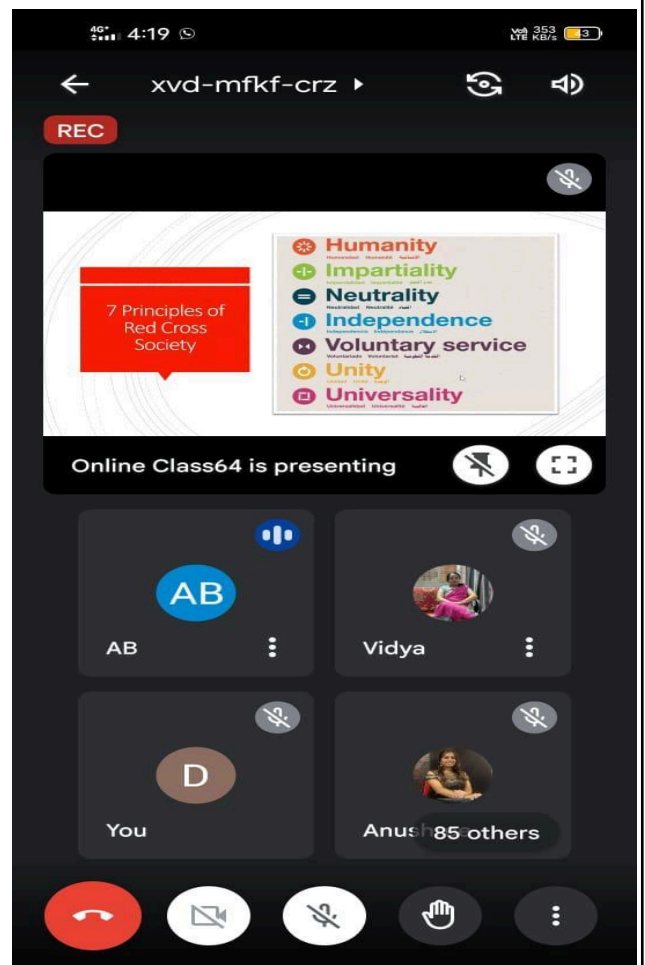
4G 4:19

VoLTE 353 KB/s 13

xvd-mfkf-crz

REC

7 Principles of Red Cross Society

Humanity
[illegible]
Impartiality
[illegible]
Neutrality
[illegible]
Independence
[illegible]
Voluntary service
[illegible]
Unity
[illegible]
Universality
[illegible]

Online Class64 is presenting

AB

AB

Vidya

D

You

Anush 85 others